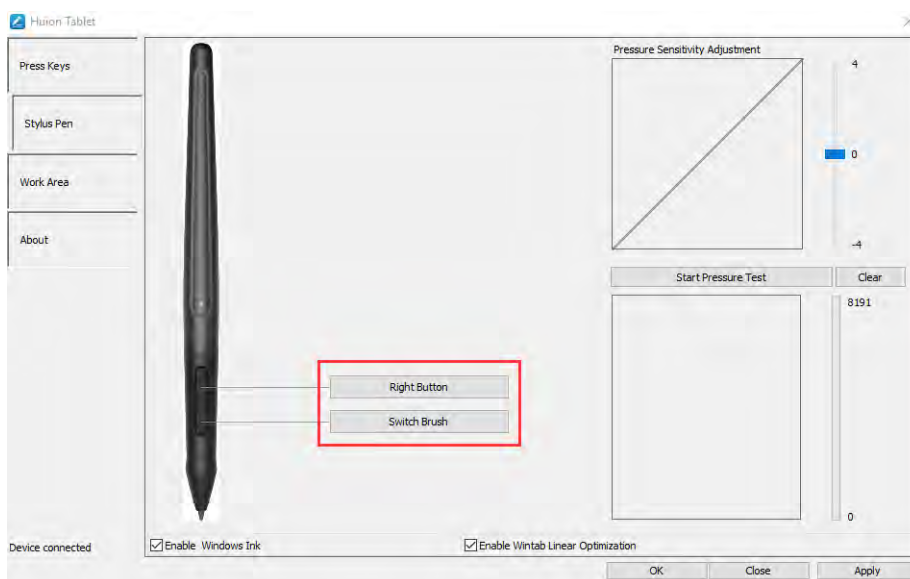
Huion Tablet

Press Keys

Stylus Pen

Work Area

About

Pressure Sensitivity Adjustment

4

0

-4

Start Pressure Test

Clear

8191

0

Right Button

Switch Brush

Device connected

Enable Windows Ink

Enable Wintab Linear Optimization

OK

Close

Apply